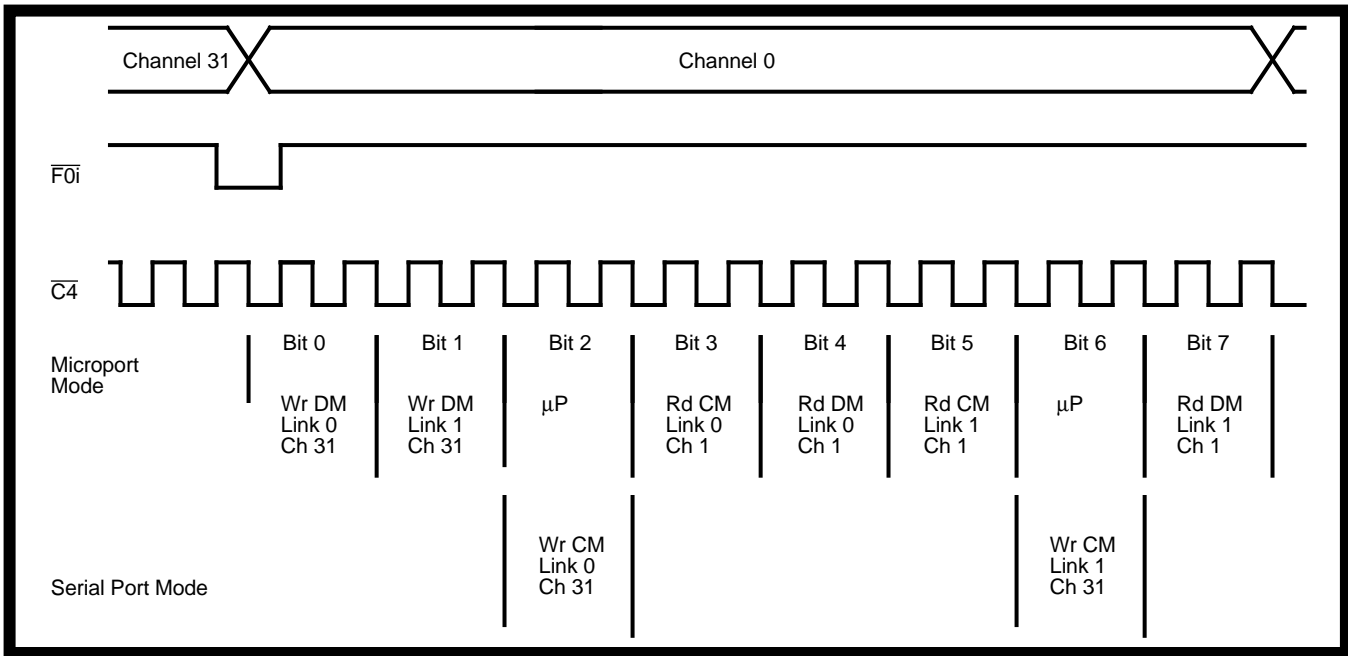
Channel 31

Channel 0

$\overline{F0i}$

$\overline{C4}$

Microport Mode

| Bit 0 | Bit 1 | Bit 2 | Bit 3 | Bit 4 | Bit 5 | Bit 6 | Bit 7 |
|---|---|---|---|---|---|---|---|
| Wr DM Link 0 Ch 31 | Wr DM Link 1 Ch 31 | $\mu$P | Rd CM Link 0 Ch 1 | Rd DM Link 0 Ch 1 | Rd CM Link 1 Ch 1 | $\mu$P | Rd DM Link 1 Ch 1 |

Serial Port Mode

Wr CM Link 0 Ch 31

Wr CM Link 1 Ch 31